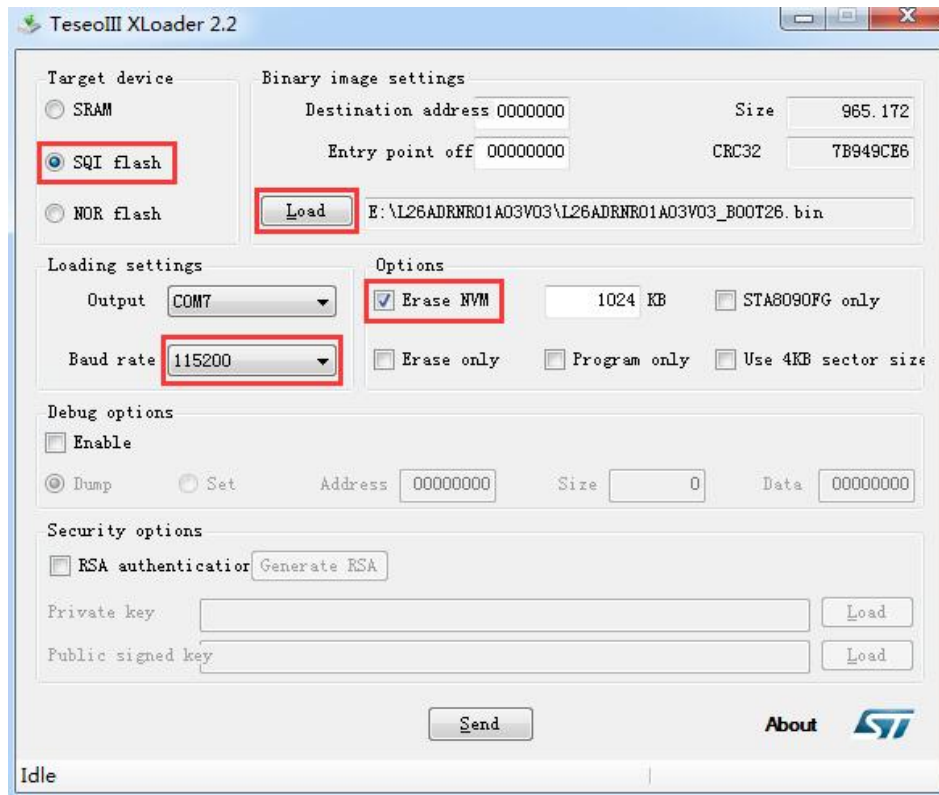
TeseoIII XLoader 2.2

Target device
SRAM
SQI flash
NOR flash

Binary image settings
Destination address 0000000
Entry point off 00000000
Size 965.172
CRC32 7B949CE6
Load
E:\L26ADRNR01A03V03\L26ADRNR01A03V03_BOOT26.bin

Loading settings
Output COM7
Baud rate 115200

Options
Erase NVM
1024 KB
STA8090FG only
Erase only
Program only
Use 4KB sector size

Debug options
Enable
Dump
Set
Address 00000000
Size 0
Data 00000000

Security options
RSA authenticatior
Generate RSA
Private key
Load
Public signed key
Load

Send
About

Idle